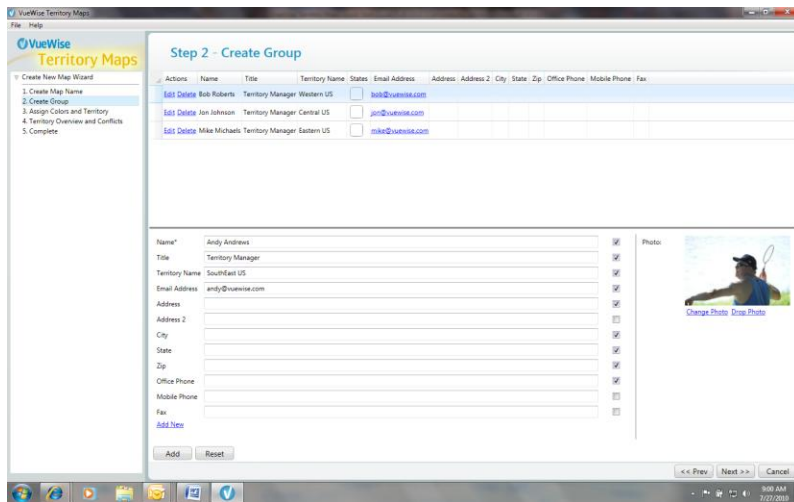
VueWise Territory Maps

File Help

VueWise Territory Maps

Create New Map Wizard
1. Create Map Name
2. Create Group
3. Assign Colors and Territory
4. Territory Overview and Conflicts
5. Complete

Step 2 - Create Group

| Actions | Name | Title | Territory Name | States | Email Address | Address | Address 2 | City | State | Zip | Office Phone | Mobile Phone | Fax |
|---|---|---|---|---|---|---|---|---|---|---|---|---|---|
| Edit Delete | Bob Roberts | Territory Manager | Western US | | bob@vuewise.com | | | | | | | | |
| Edit Delete | Jon Johnson | Territory Manager | Central US | | jon@vuewise.com | | | | | | | | |
| Edit Delete | Mike Michaels | Territory Manager | Eastern US | | mike@vuewise.com | | | | | | | | |

Name* Andy Andrews
Title Territory Manager
Territory Name SouthEast US
Email Address andy@vuewise.com
Address
Address 2
City
State
Zip
Office Phone
Mobile Phone
Fax
Add New

Photo:
Change Photo Drop Photo

Add Reset

<< Prev Next >> Cancel

9:00 AM
3/27/2010